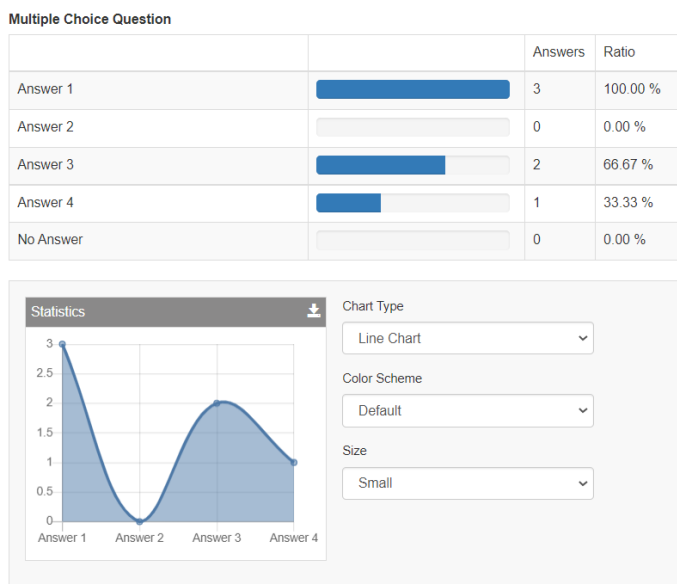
Multiple Choice Question

| | | Answers | Ratio |
|---|---|---|---|
| Answer 1 | | 3 | 100.00 % |
| Answer 2 | | 0 | 0.00 % |
| Answer 3 | | 2 | 66.67 % |
| Answer 4 | | 1 | 33.33 % |
| No Answer | | 0 | 0.00 % |

Statistics

3
2.5
2
1.5
1
0.5
0
Answer 1 Answer 2 Answer 3 Answer 4

Chart Type
Line Chart

Color Scheme
Default

Size
Small